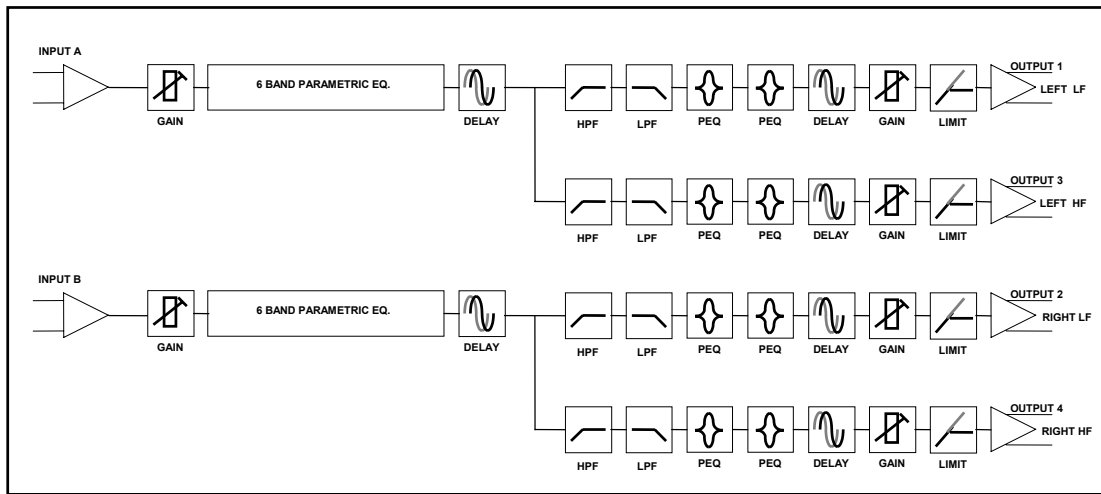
INPUT A

GAIN

6 BAND PARAMETRIC EQ.

DELAY

HPF LPF PEQ PEQ DELAY GAIN LIMIT

OUTPUT 1
LEFT LF

HPF LPF PEQ PEQ DELAY GAIN LIMIT

OUTPUT 3
LEFT HF

INPUT B

GAIN

6 BAND PARAMETRIC EQ.

DELAY

HPF LPF PEQ PEQ DELAY GAIN LIMIT

OUTPUT 2
RIGHT LF

HPF LPF PEQ PEQ DELAY GAIN LIMIT

OUTPUT 4
RIGHT HF